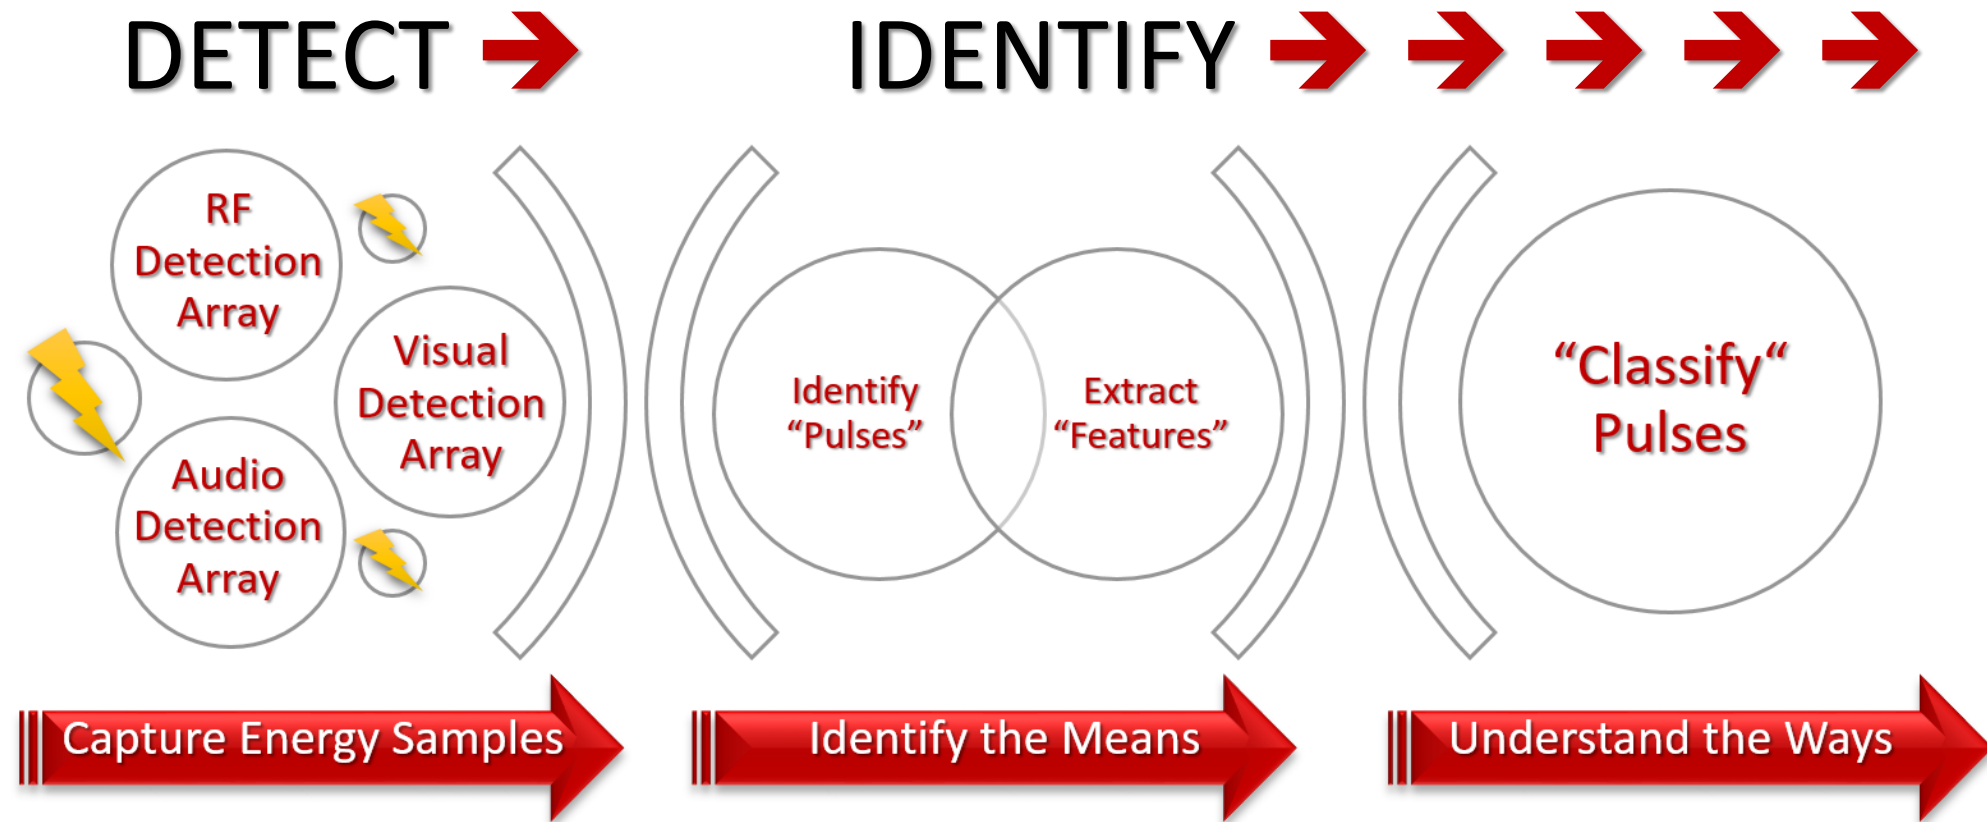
DETECT

IDENTIFY

RF Detection Array

Visual Detection Array

Audio Detection Array

Identify “Pulses”

Extract “Features”

“Classify“ Pulses

Capture Energy Samples

Identify the Means

Understand the Ways